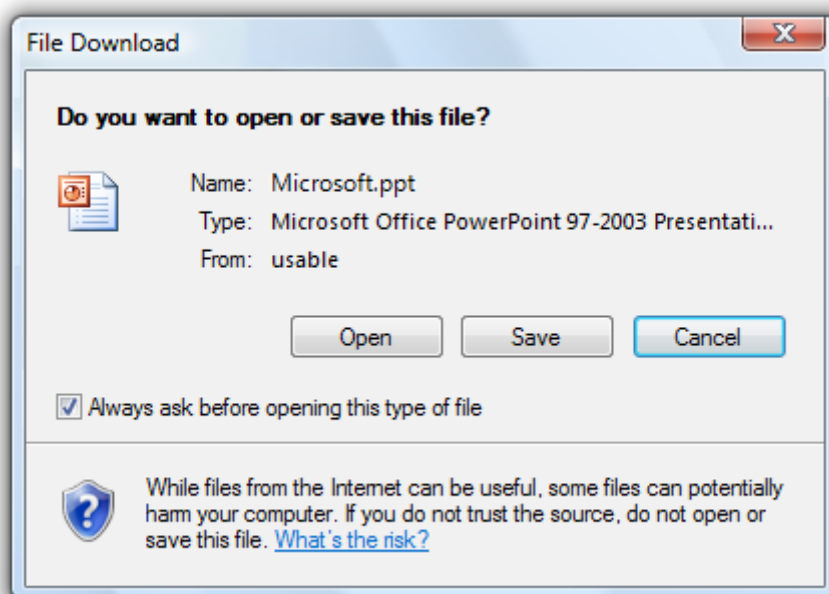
File Download

Do you want to open or save this file?

Name: Microsoft.ppt
Type: Microsoft Office PowerPoint 97-2003 Presentati...
From: usable

Open Save Cancel

Always ask before opening this type of file

While files from the Internet can be useful, some files can potentially harm your computer. If you do not trust the source, do not open or save this file. What's the risk?